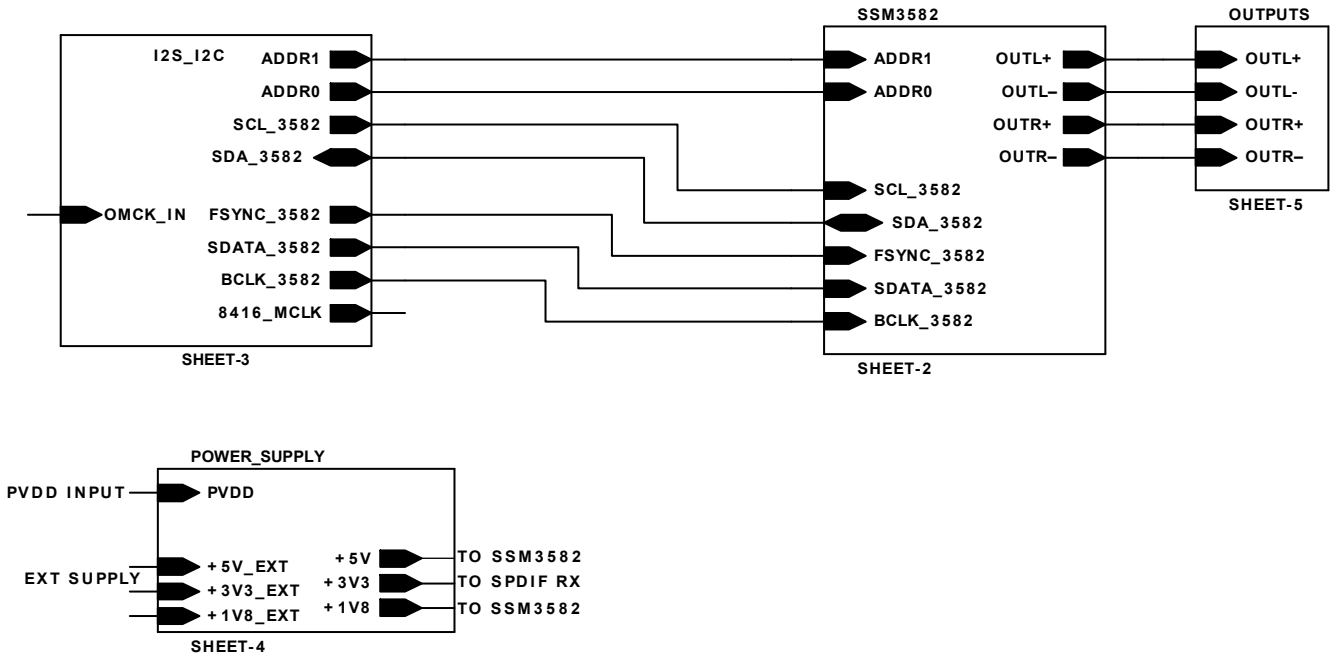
I2S_I2C
ADDR1
ADDR0
SCL_3582
SDA_3582
OMCK_IN
FSYNC_3582
SDATA_3582
BCLK_3582
8416_MCLK
SHEET-3

SSM3582
ADDR1
ADDR0
SCL_3582
SDA_3582
FSYNC_3582
SDATA_3582
BCLK_3582
OUTL+
OUTL–
OUTR+
OUTR–
SHEET-2

OUTPUTS
OUTL+
OUTL-
OUTR+
OUTR–
SHEET-5

POWER_SUPPLY
PVDD INPUT
PVDD
EXT SUPPLY
+5V_EXT
+3V3_EXT
+1V8_EXT
+5V
+3V3
+1V8
TO SSM3582
TO SPDIF RX
TO SSM3582
SHEET-4